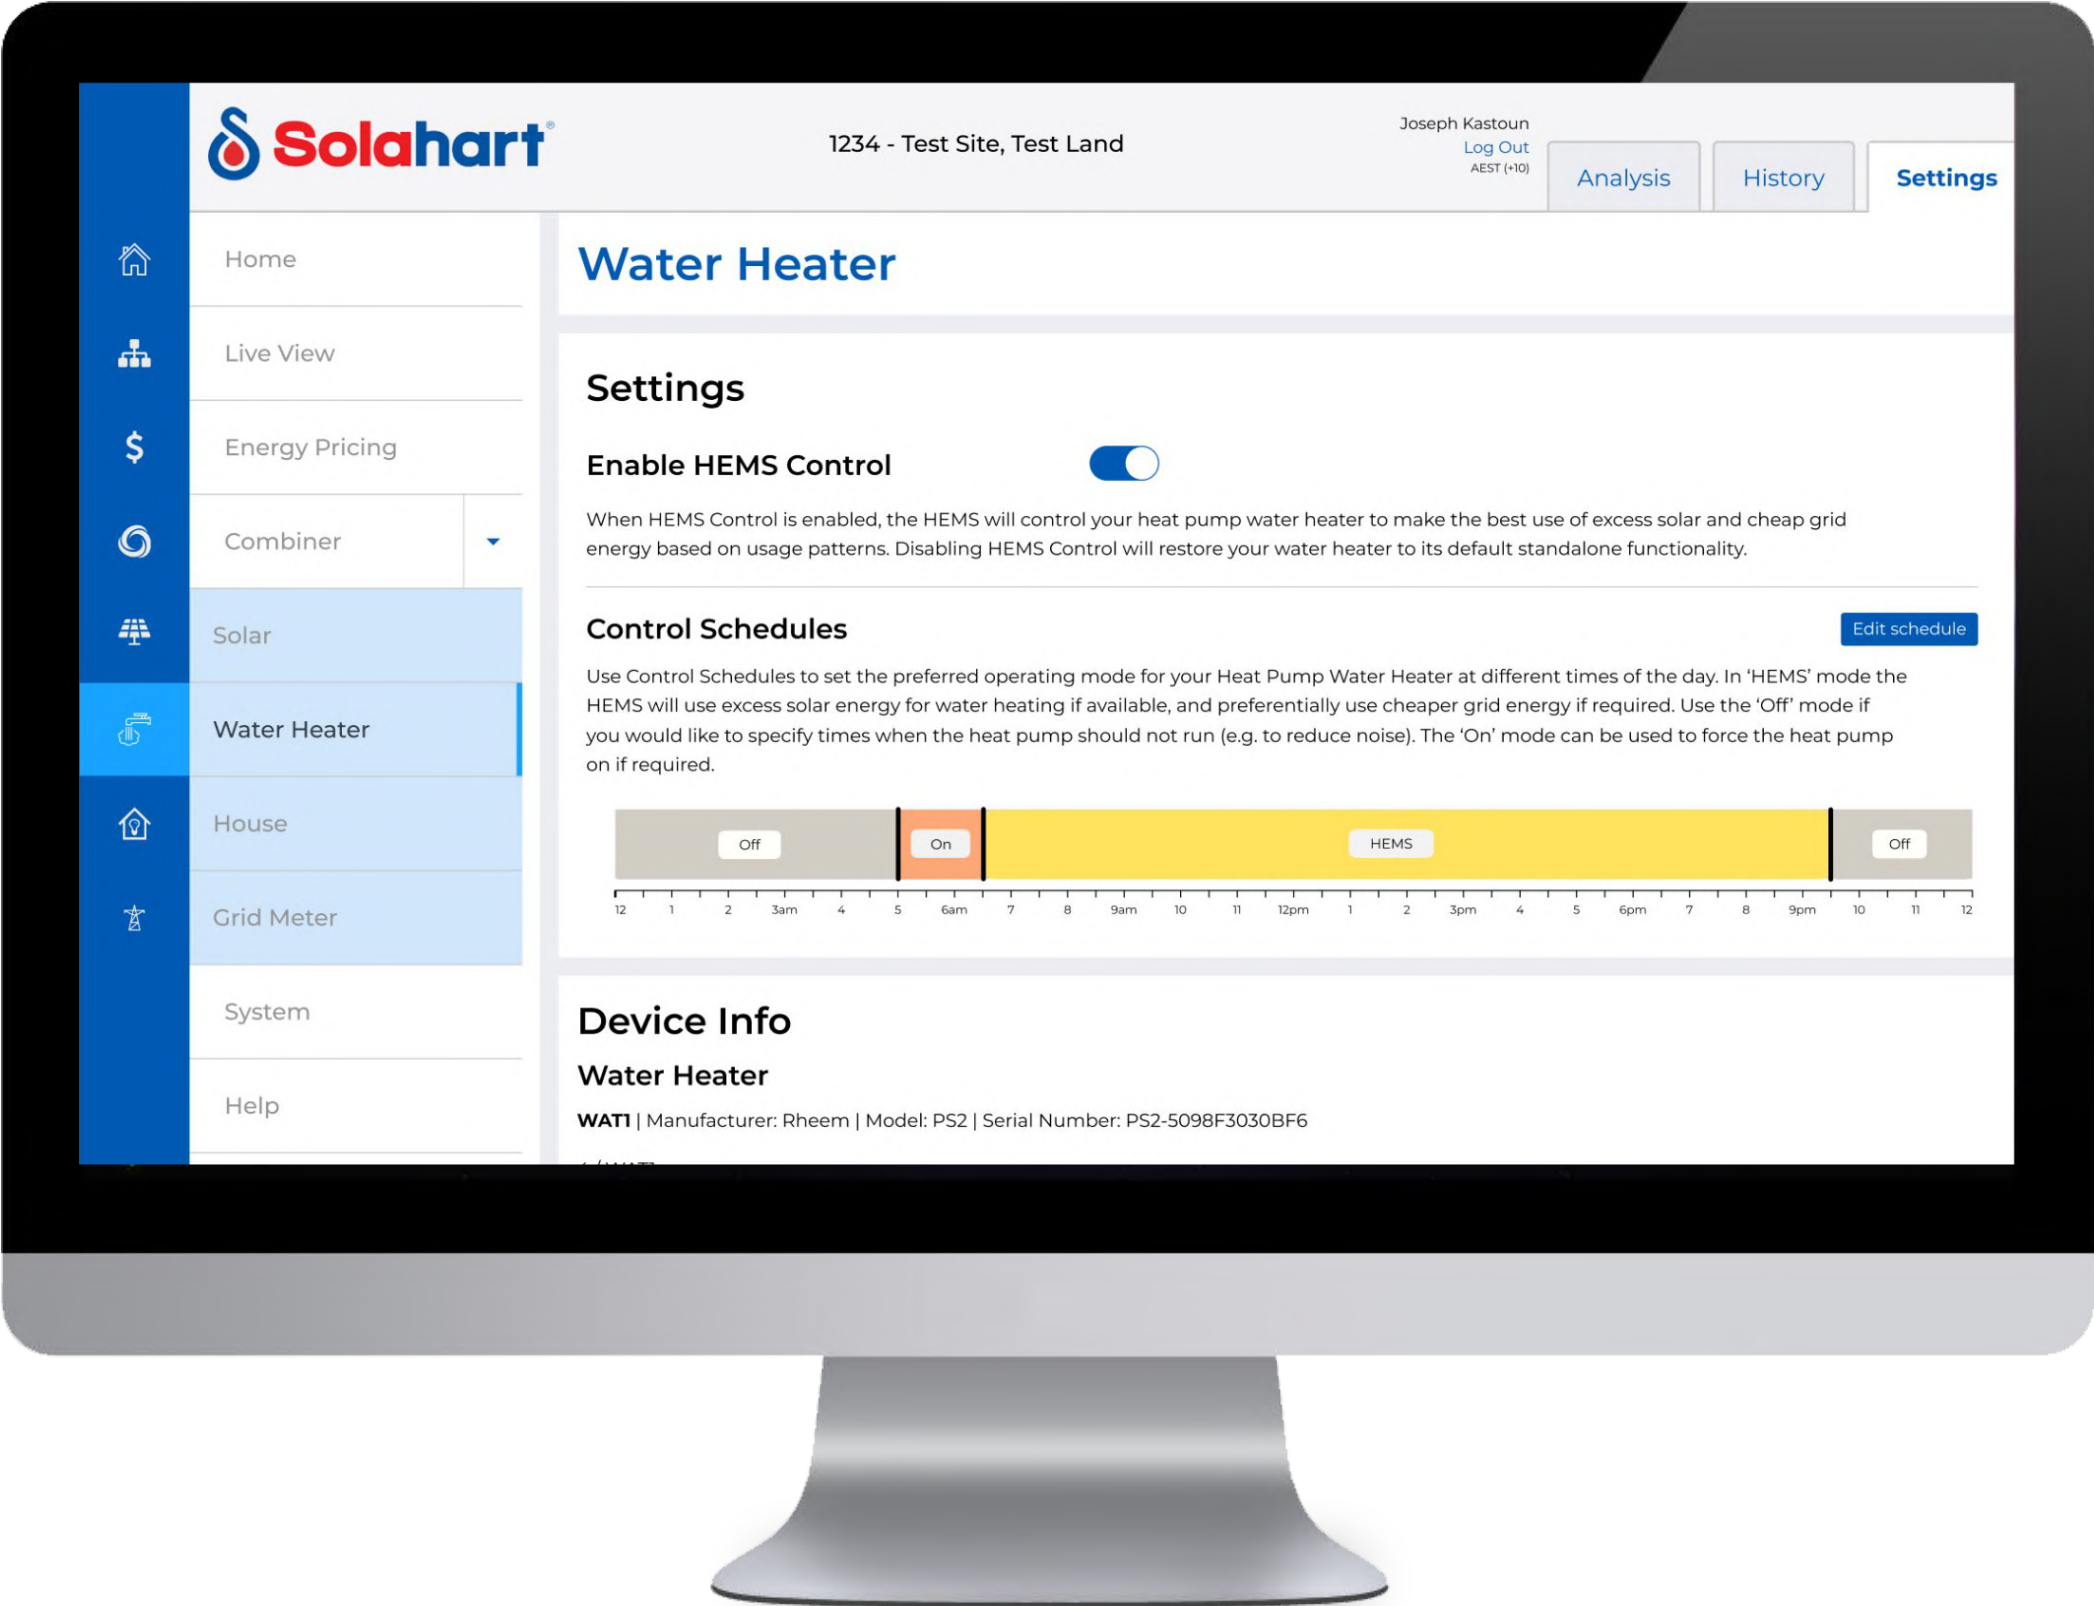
Solahart®

1234 - Test Site, Test Land

Joseph Kastoun
Log Out
AEST (+10)

Analysis
History
Settings

Home
Live View
Energy Pricing
Combiner
Solar
Water Heater
House
Grid Meter
System
Help

Water Heater

Settings

Enable HEMS Control

When HEMS Control is enabled, the HEMS will control your heat pump water heater to make the best use of excess solar and cheap grid energy based on usage patterns. Disabling HEMS Control will restore your water heater to its default standalone functionality.

Control Schedules

Edit schedule

Use Control Schedules to set the preferred operating mode for your Heat Pump Water Heater at different times of the day. In 'HEMS' mode the HEMS will use excess solar energy for water heating if available, and preferentially use cheaper grid energy if required. Use the 'Off' mode if you would like to specify times when the heat pump should not run (e.g. to reduce noise). The 'On' mode can be used to force the heat pump on if required.

Off On HEMS Off

12 1 2 3am 4 5 6am 7 8 9am 10 11 12pm 1 2 3pm 4 5 6pm 7 8 9pm 10 11 12

Device Info

Water Heater

WAT1 | Manufacturer: Rheem | Model: PS2 | Serial Number: PS2-5098F3030BF6

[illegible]